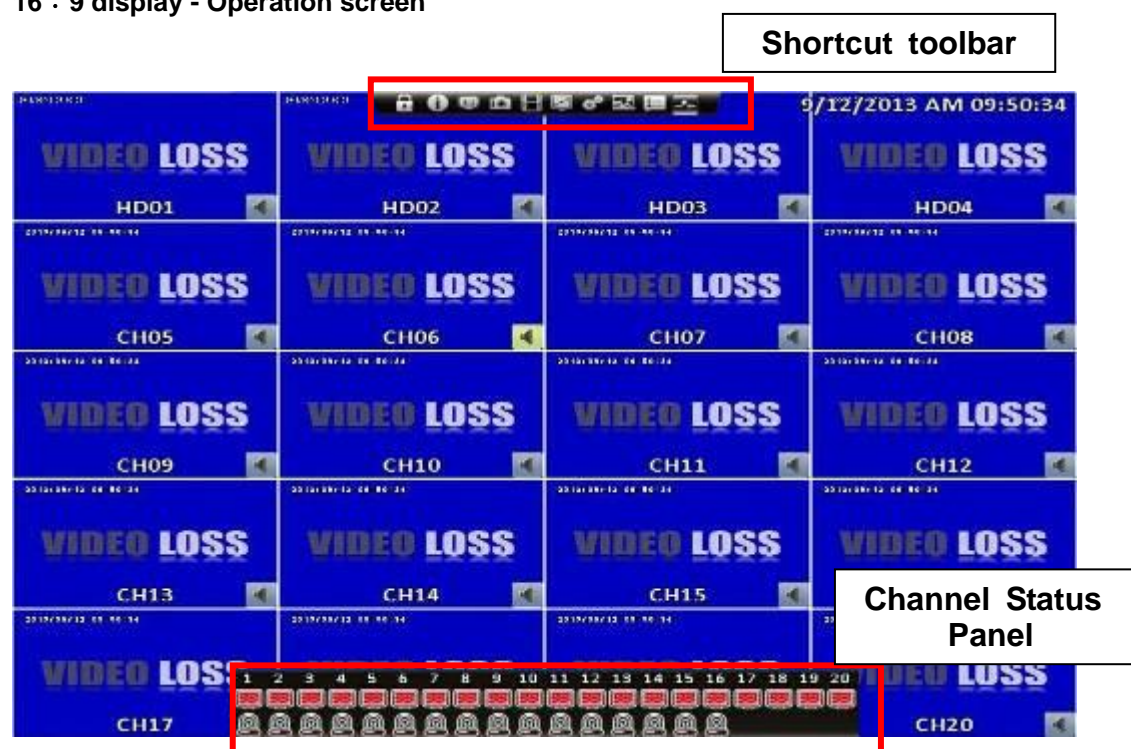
16 : 9 display - Operation screen

Shortcut toolbar

9/12/2013 AM 09:50:34

VIDEO LOSS
HD01

VIDEO LOSS
HD02

VIDEO LOSS
HD03

VIDEO LOSS
HD04

VIDEO LOSS
CH05

VIDEO LOSS
CH06

VIDEO LOSS
CH07

VIDEO LOSS
CH08

VIDEO LOSS
CH09

VIDEO LOSS
CH10

VIDEO LOSS
CH11

VIDEO LOSS
CH12

VIDEO LOSS
CH13

VIDEO LOSS
CH14

VIDEO LOSS
CH15

Channel Status Panel

VIDEO LOSS
CH17

1 2 3 4 5 6 7 8 9 10 11 12 13 14 15 16 17 18 19 20

LOSS
CH20